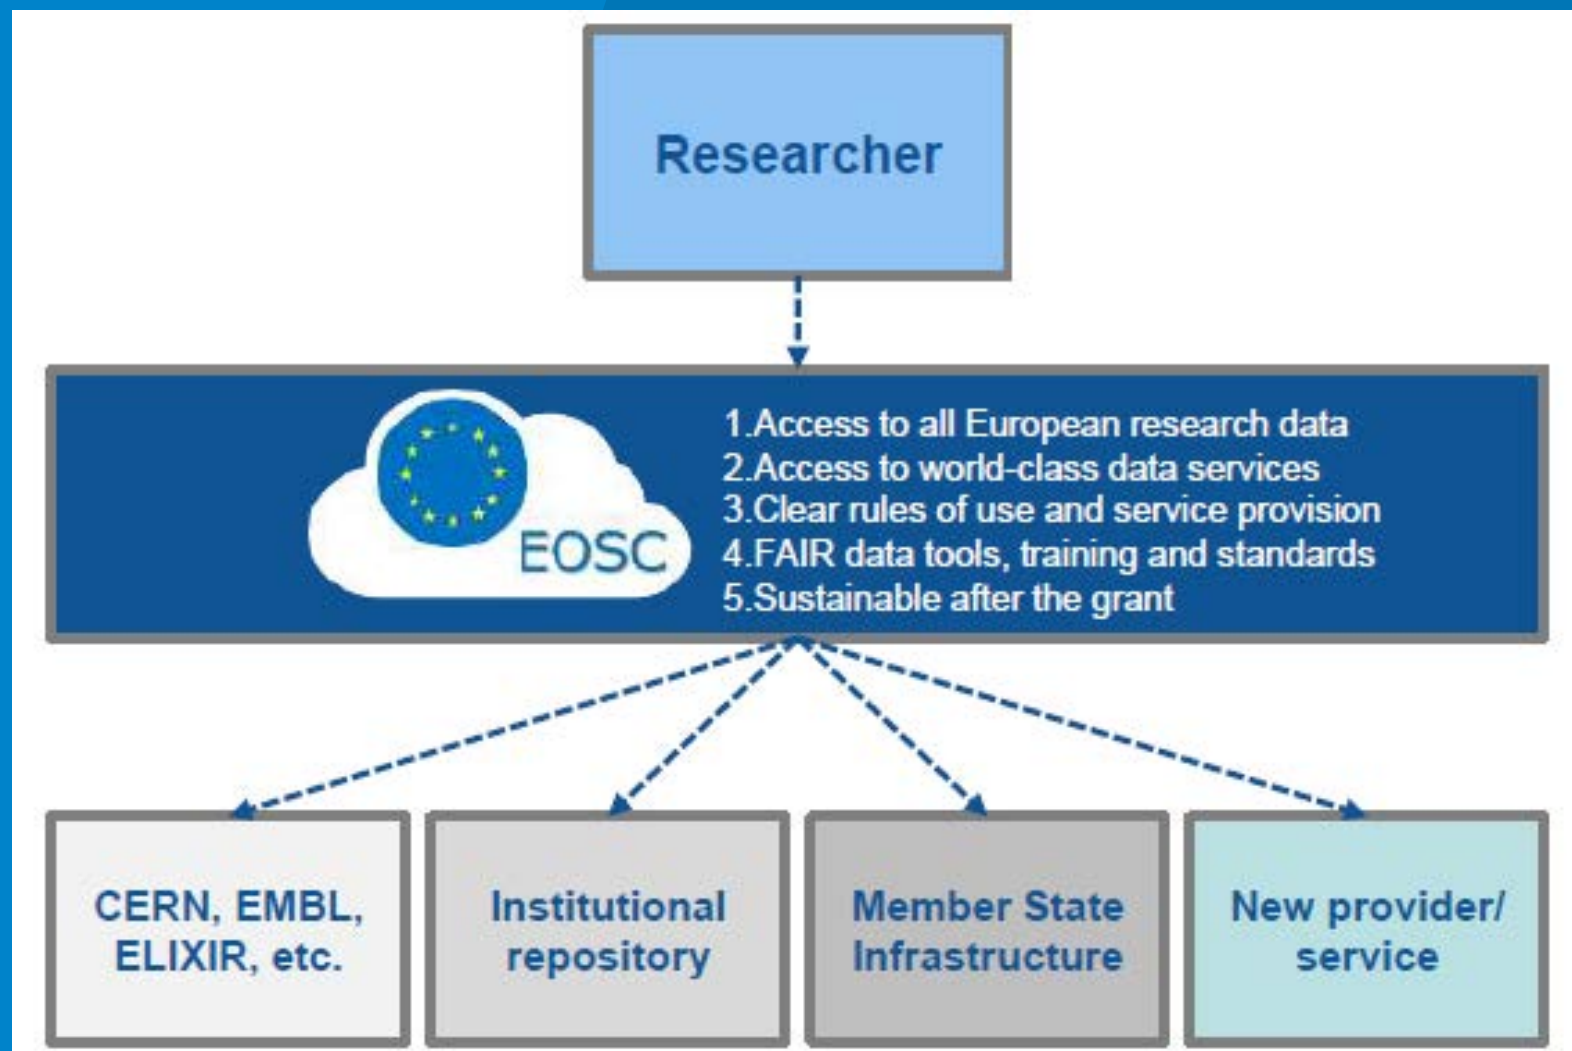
Researcher

EOSC

1.Access to all European research data
2.Access to world-class data services
3.Clear rules of use and service provision
4.FAIR data tools, training and standards
5.Sustainable after the grant

CERN, EMBL, ELIXIR, etc.

Institutional repository

Member State Infrastructure

New provider/ service